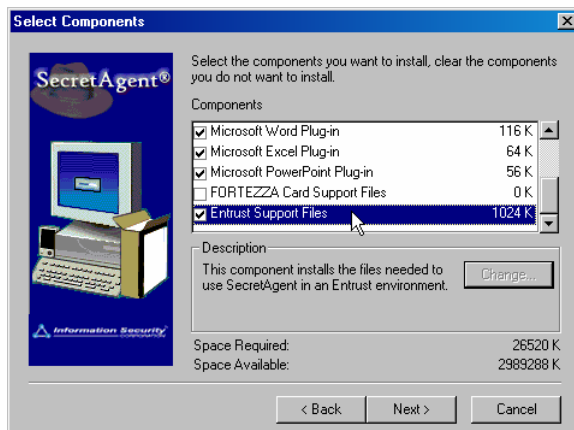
Select Components

SecretAgent®

Information Security CORPORATION

Select the components you want to install, clear the components you do not want to install.

Components

| | | |
|---|---|---|
| ☑ | Microsoft Word Plug-in | 116 K |
| ☑ | Microsoft Excel Plug-in | 64 K |
| ☑ | Microsoft PowerPoint Plug-in | 56 K |
| ☐ | FORTEZZA Card Support Files | 0 K |
| ☑ | Entrust Support Files | 1024 K |

Description

This component installs the files needed to use SecretAgent in an Entrust environment.

Change...

Space Required: 26520 K
Space Available: 2989288 K

< Back
Next >
Cancel